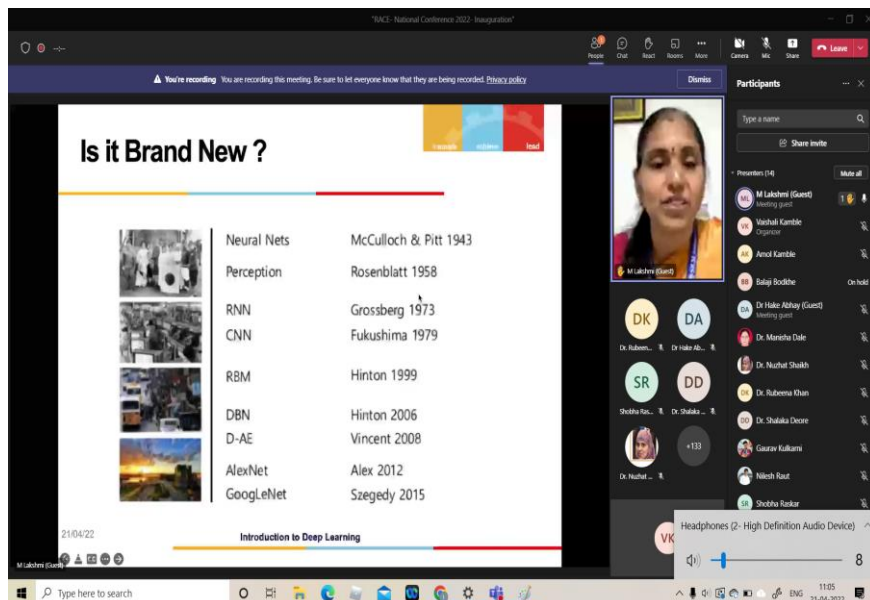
"RACE- National Conference 2022- Inauguration"

People Chat React Rooms More Camera Mic Share Leave

You're recording You are recording this meeting. Be sure to let everyone know that they are being recorded. Privacy policy Dismiss

Participants

Type a name

Share invite

Presenters (14) Mute all

M Lakshmi (Guest) Meeting guest

Vaishali Kamble Organizer

Amol Kamble

Balaji Bodkhe On hold

Dr Hake Abhay (Guest) Meeting guest

Dr. Manisha Dale

Dr. Nuzhat Shaikh

Dr. Rubeena Khan

Dr. Shalaka Deore

Gaurav Kulkarni

Nilesh Raut

Shobha Raskar

Is it Brand New ?

| | |
|---|---|
| Neural Nets | McCulloch & Pitt 1943 |
| Perception | Rosenblatt 1958 |
| RNN | Grossberg 1973 |
| CNN | Fukushima 1979 |
| RBM | Hinton 1999 |
| DBN | Hinton 2006 |
| D-AE | Vincent 2008 |
| AlexNet | Alex 2012 |
| GoogLeNet | Szegedy 2015 |

21/04/22

Introduction to Deep Learning

M Lakshmi (Guest)

DK DA SR DD +133

Dr. Rubeen... Dr Hake Ab... Shobha Ras... Dr. Shalaka ... Dr. Nuzhat ...

VK

Headphones (2- High Definition Audio Device)

8

Type here to search

ENG 11:05 21-04-2022